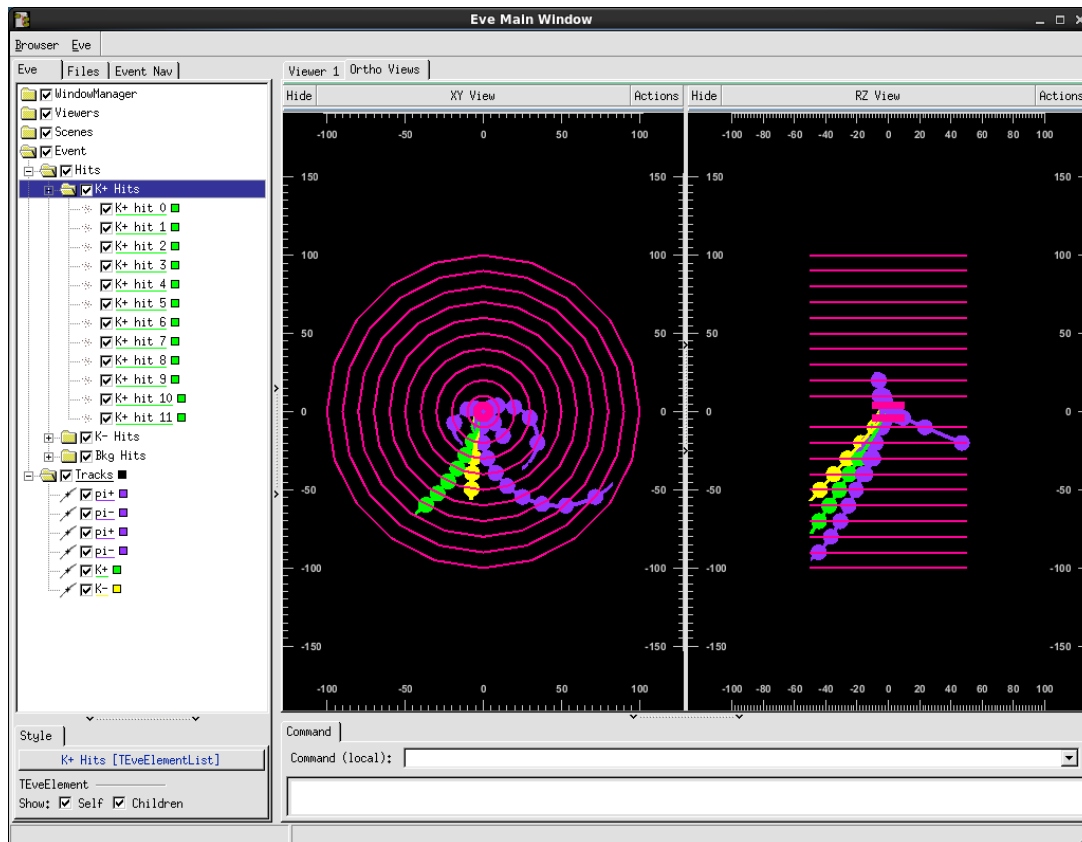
Eve Main Window

Browser Eve

Eve | Files | Event Nav

WindowManager
Viewers
Scenes
Event
Hits
K+ Hits
K+ hit 0
K+ hit 1
K+ hit 2
K+ hit 3
K+ hit 4
K+ hit 5
K+ hit 6
K+ hit 7
K+ hit 8
K+ hit 9
K+ hit 10
K+ hit 11
K- Hits
Bkg Hits
Tracks
pi+
pi-
pi+
pi-
K+
K-

Style

K+ Hits [TEveElementList]

TEveElement

Show: Self Children

Viewer 1 | Ortho Views

Hide | XY View | Actions

-100 -50 0 50 100

150 100 50 0 -50 -100 -150

150 100 50 0 -50 -100 -150

-100 -50 0 50 100

Hide | RZ View | Actions

-100 -80 -60 -40 -20 0 20 40 60 80 100

150 100 50 0 -50 -100 -150

150 100 50 0 -50 -100 -150

-100 -80 -60 -40 -20 0 20 40 60 80 100

Command

Command (local):